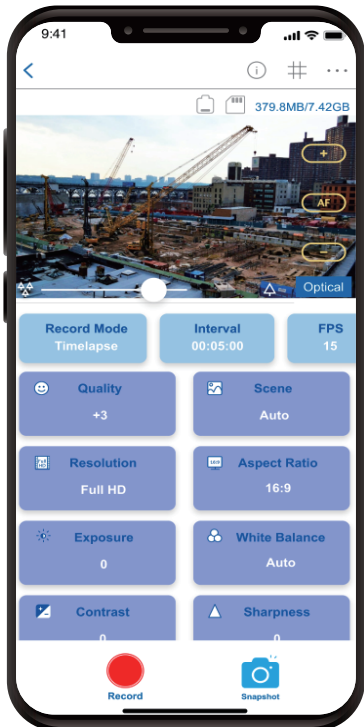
9:41

379.8MB/7.42GB

+

AF

-

Optical

Record Mode
Timelapse

Interval
00:05:00

FPS
15

Quality
+3

Scene
Auto

Resolution
Full HD

Aspect Ratio
16:9

Exposure
0

White Balance
Auto

Contrast
0

Sharpness
0

Record

Snapshot